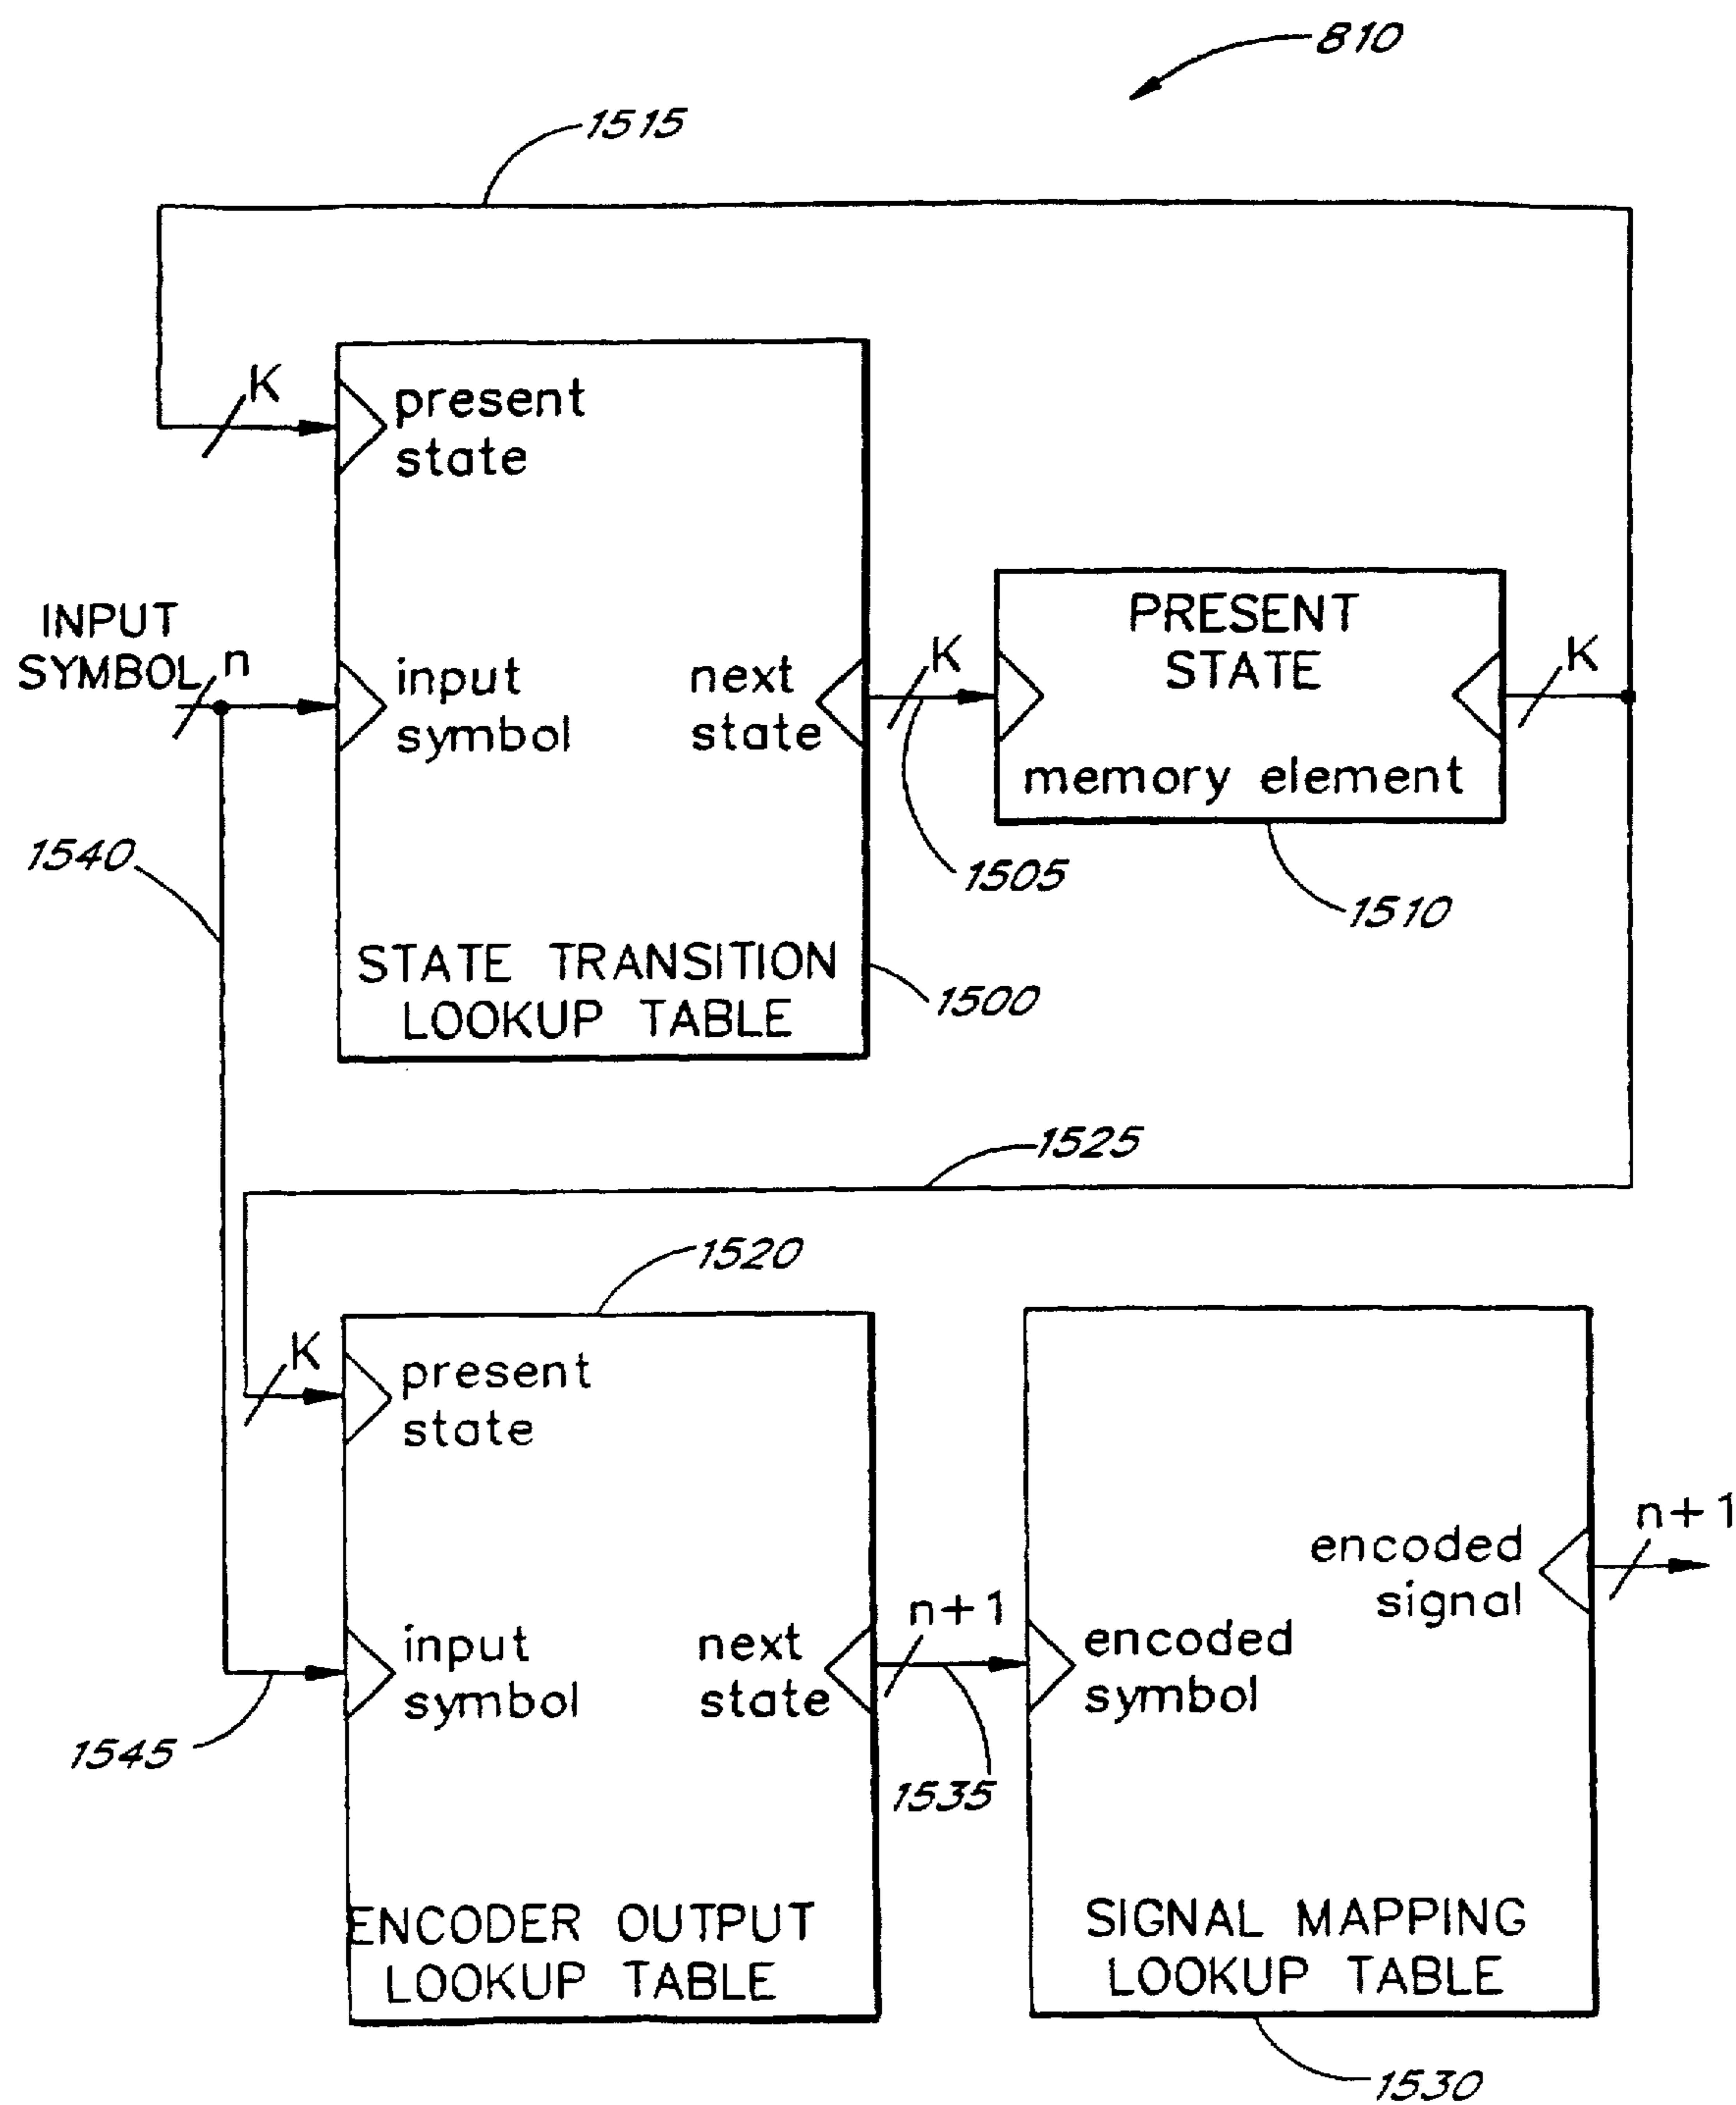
810

1515

K

present state

INPUT SYMBOL n

input symbol

next state

K

PRESENT STATE

K

memory element

1540

1505

1510

STATE TRANSITION LOOKUP TABLE

1500

1525

1520

K

present state

n+1

encoded signal

input symbol

next state

n+1

encoded symbol

1545

1535

ENCODER OUTPUT LOOKUP TABLE

SIGNAL MAPPING LOOKUP TABLE

1530